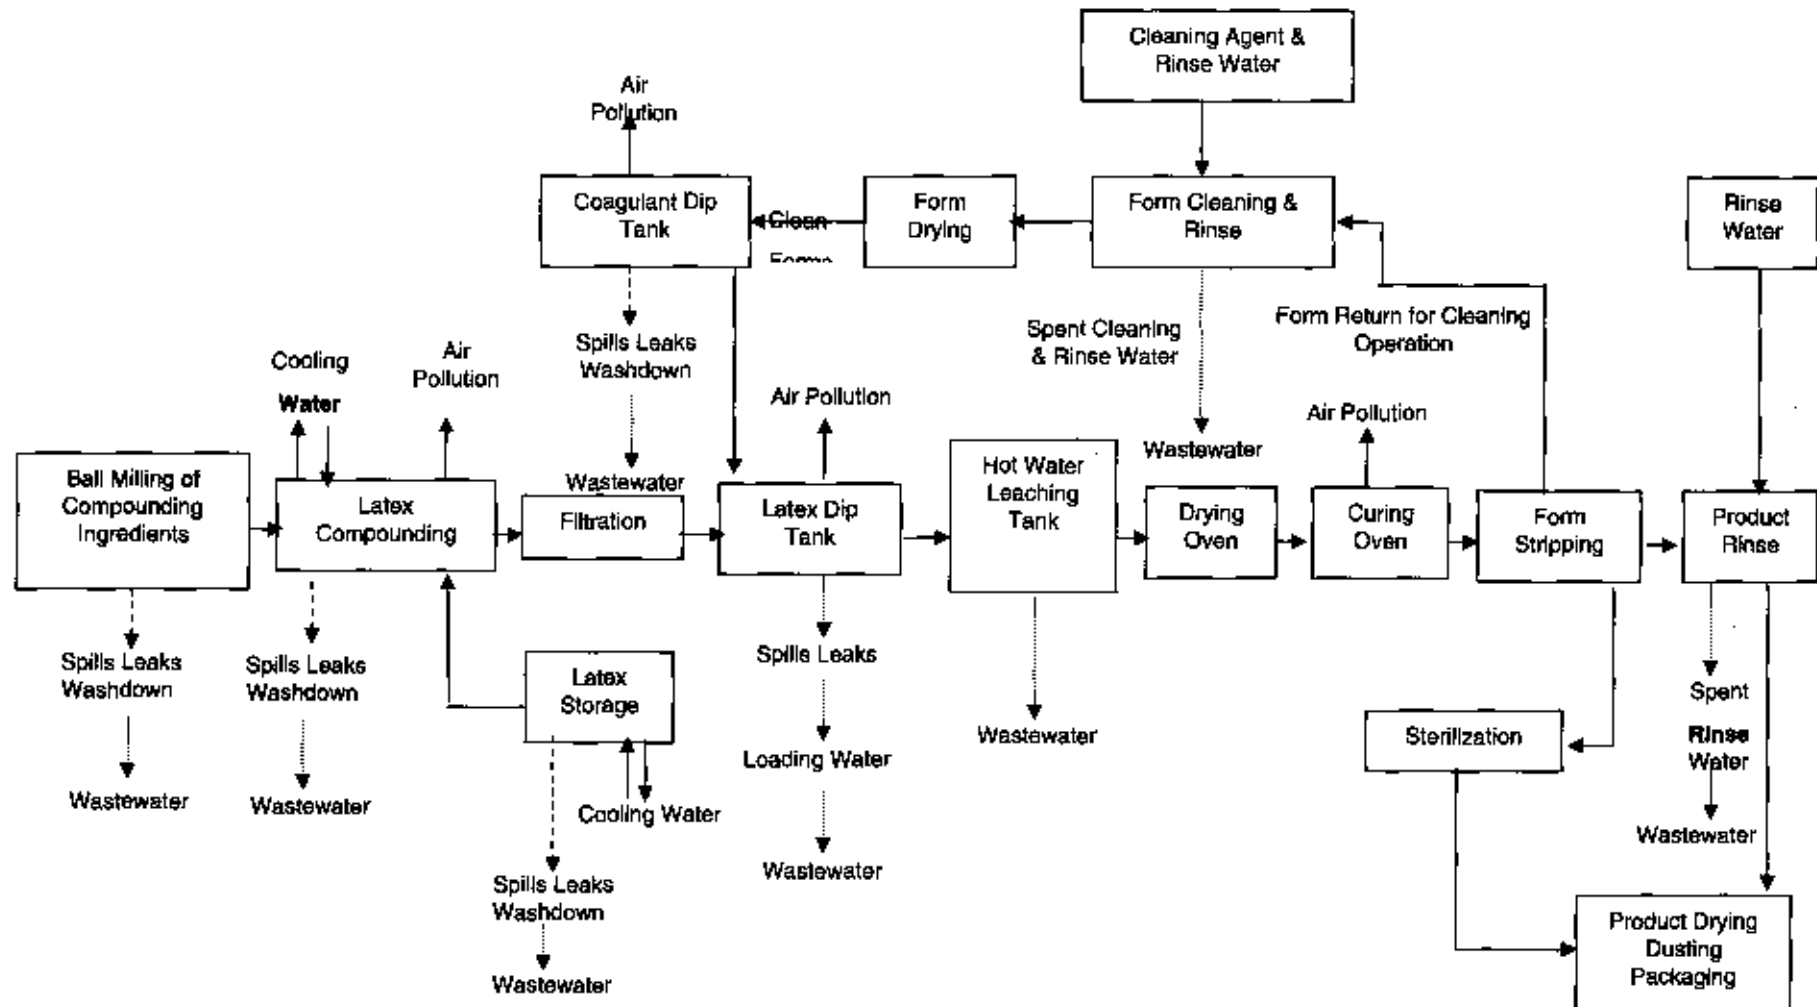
Cleaning Agent & Rinse Water

Air Pollution

Coagulant Dip Tank

Clean Forms

Form Drying

Form Cleaning & Rinse

Rinse Water

Spills Leaks Washdown

Spent Cleaning & Rinse Water

Form Return for Cleaning Operation

Cooling Water

Air Pollution

Air Pollution

Air Pollution

Wastewater

Wastewater

Ball Milling of Compounding Ingredients

Latex Compounding

Filtration

Latex Dip Tank

Hot Water Leaching Tank

Drying Oven

Curing Oven

Form Stripping

Product Rinse

Spills Leaks Washdown

Spills Leaks Washdown

Latex Storage

Spills Leaks

Loading Water

Wastewater

Spent Rinse Water

Sterilization

Wastewater

Wastewater

Cooling Water

Wastewater

Wastewater

Spills Leaks Washdown

Wastewater

Product Drying Dusting Packaging